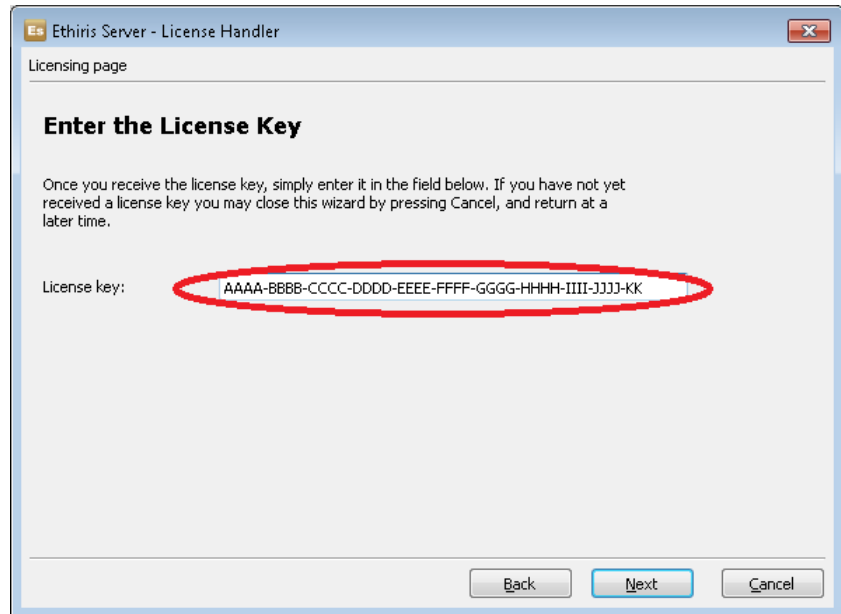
Es Ethiris Server - License Handler

Licensing page

Enter the License Key

Once you receive the license key, simply enter it in the field below. If you have not yet received a license key you may close this wizard by pressing Cancel, and return at a later time.

License key: AAAA-BBBB-CCCC-DDDD-EEEE-FFFF-GGGG-HHHH-IIII-JJJJ-KK

Back Next Cancel